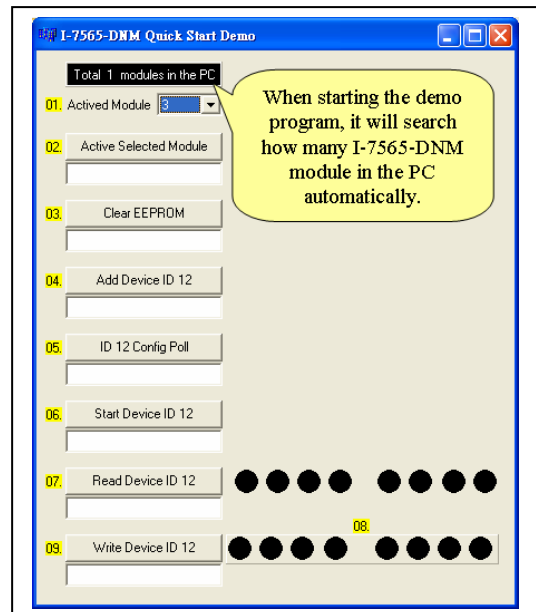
I-7565-DNM Quick Start Demo

Total 1 modules in the PC

01. Actived Module 3

When starting the demo program, it will search how many I-7565-DNM module in the PC automatically.

02. Active Selected Module

03. Clear EEPROM

04. Add Device ID 12

05. ID 12 Config Poll

06. Start Device ID 12

07. Read Device ID 12

08.

09. Write Device ID 12